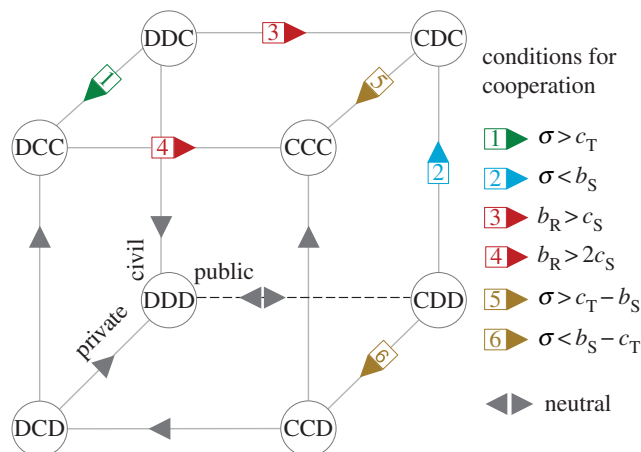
DDC
3
CDC
conditions for cooperation
1
5
DCC
4
CCC
2
1 $\sigma > c_{\mathrm{T}}$
2 $\sigma < b_{\mathrm{S}}$
3 $b_{\mathrm{R}} > c_{\mathrm{S}}$
4 $b_{\mathrm{R}} > 2c_{\mathrm{S}}$
5 $\sigma > c_{\mathrm{T}} - b_{\mathrm{S}}$
6 $\sigma < b_{\mathrm{S}} - c_{\mathrm{T}}$
neutral
civil
public
DDD
CDD
private
6
DCD
CCD